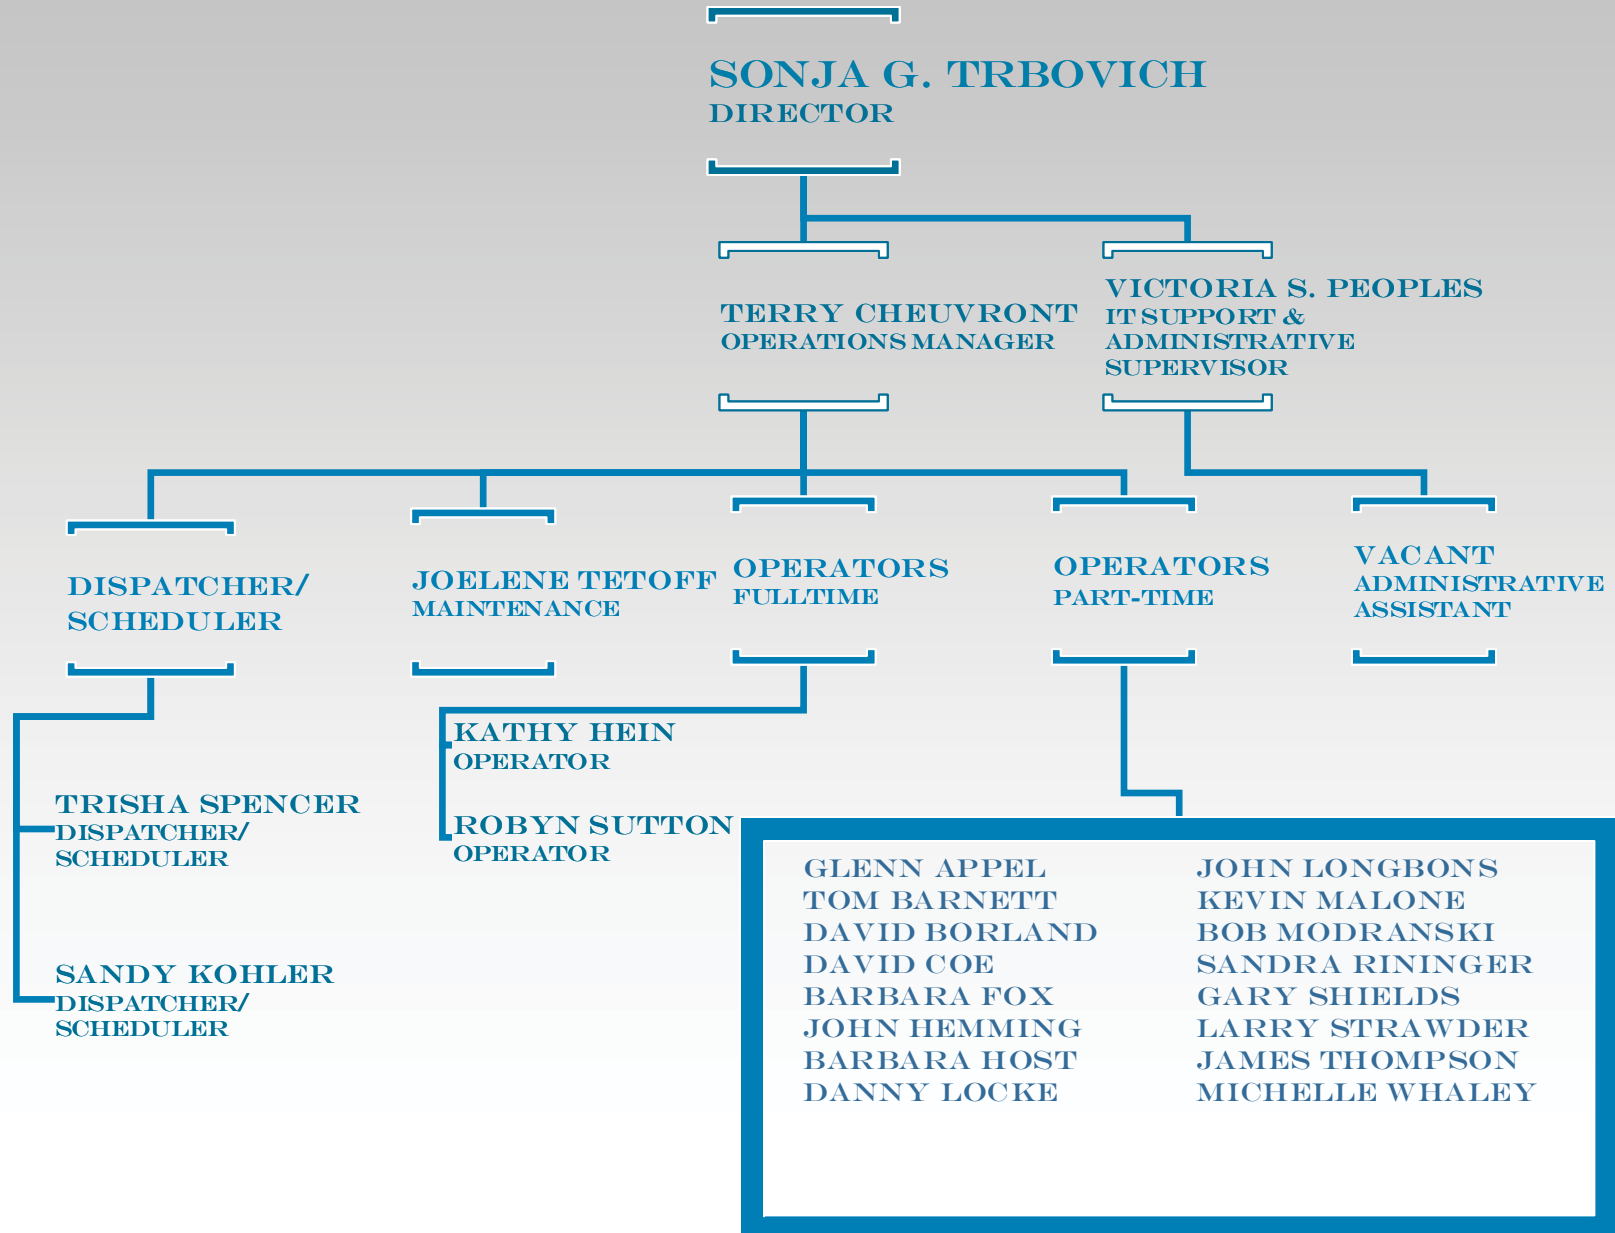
SONJA G. TRBOVICH
DIRECTOR

TERRY CHEUVRONT
OPERATIONS MANAGER

VICTORIA S. PEOPLES
IT SUPPORT & ADMINISTRATIVE SUPERVISOR

DISPATCHER/ SCHEDULER

JOELENE TETOFF
MAINTENANCE

OPERATORS
FULLTIME

OPERATORS
PART-TIME

VACANT
ADMINISTRATIVE ASSISTANT

TRISHA SPENCER
DISPATCHER/ SCHEDULER

SANDY KOHLER
DISPATCHER/ SCHEDULER

KATHY HEIN
OPERATOR

ROBYN SUTTON
OPERATOR

GLENN APPEL
TOM BARNETT
DAVID BORLAND
DAVID COE
BARBARA FOX
JOHN HEMMING
BARBARA HOST
DANNY LOCKE

JOHN LONGBONS
KEVIN MALONE
BOB MODRANSKI
SANDRA RININGER
GARY SHIELDS
LARRY STRAWDER
JAMES THOMPSON
MICHELLE WHALEY